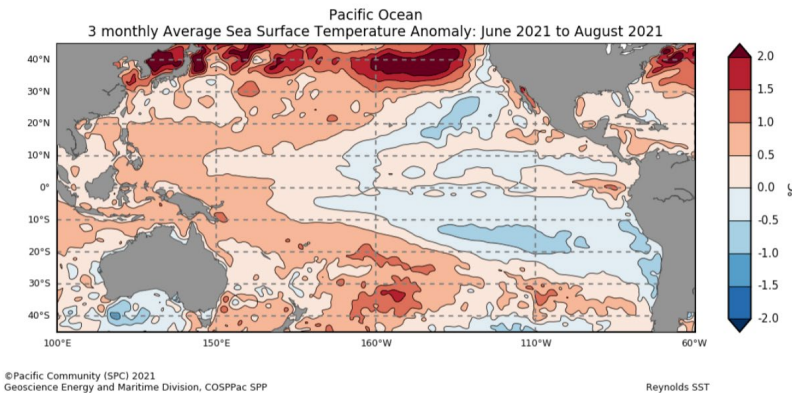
Pacific Ocean
3 monthly Average Sea Surface Temperature Anomaly: June 2021 to August 2021

40°N
30°N
20°N
10°N
0°
10°S
20°S
30°S
40°S

100°E
150°E
160°W
110°W
60°W

2.0
1.5
1.0
0.5
0.0
-0.5
-1.0
-1.5
-2.0

©Pacific Community (SPC) 2021
Geoscience Energy and Maritime Division, COSPPac SPP

Reynolds SST